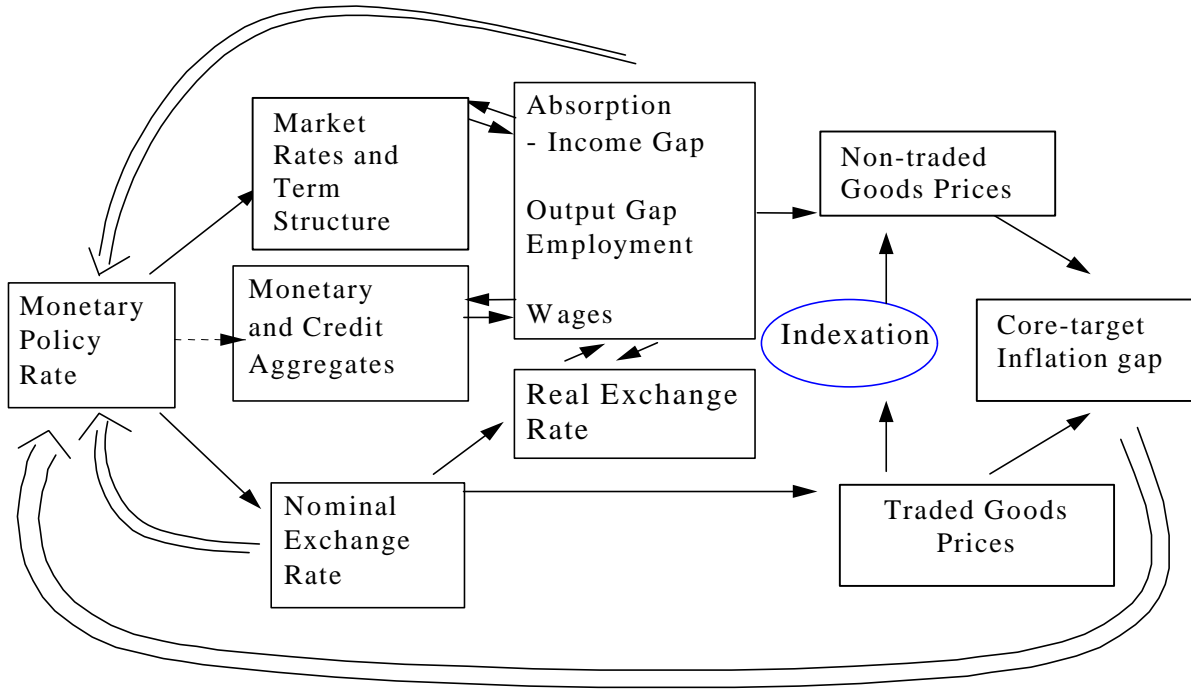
Monetary Policy Rate

Market Rates and Term Structure

Monetary and Credit Aggregates

Absorption - Income Gap

Output Gap Employment

Wages

Real Exchange Rate

Nominal Exchange Rate

Non-traded Goods Prices

Indexation

Core-target Inflation gap

Traded Goods Prices